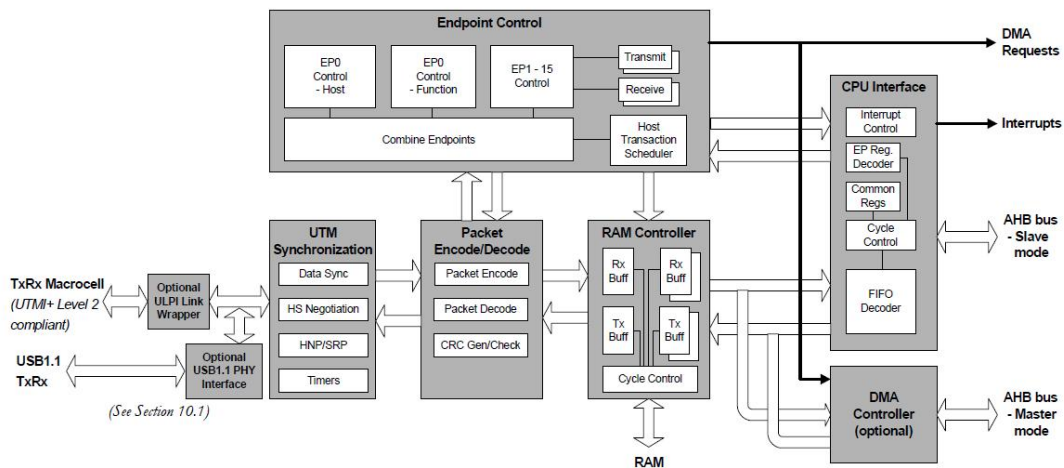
Endpoint Control

EP0 Control - Host

EP0 Control - Function

EP1 - 15 Control

Transmit

Receive

Combine Endpoints

Host Transaction Scheduler

DMA Requests

CPU Interface

Interrupt Control

Interrupts

EP Reg. Decoder

Common Regs

Cycle Control

AHB bus - Slave mode

FIFO Decoder

UTM Synchronization

Data Sync

HS Negotiation

HNP/SRP

Timers

Packet Encode/Decode

Packet Encode

Packet Decode

CRC Gen/Check

RAM Controller

Rx Buff

Rx Buff

Tx Buff

Tx Buff

Cycle Control

RAM

TxRx Macrocell (UTMI+ Level 2 compliant)

Optional ULPI Link Wrapper

USB1.1 TxRx

Optional USB1.1 PHY Interface

(See Section 10.1)

DMA Controller (optional)

AHB bus - Master mode